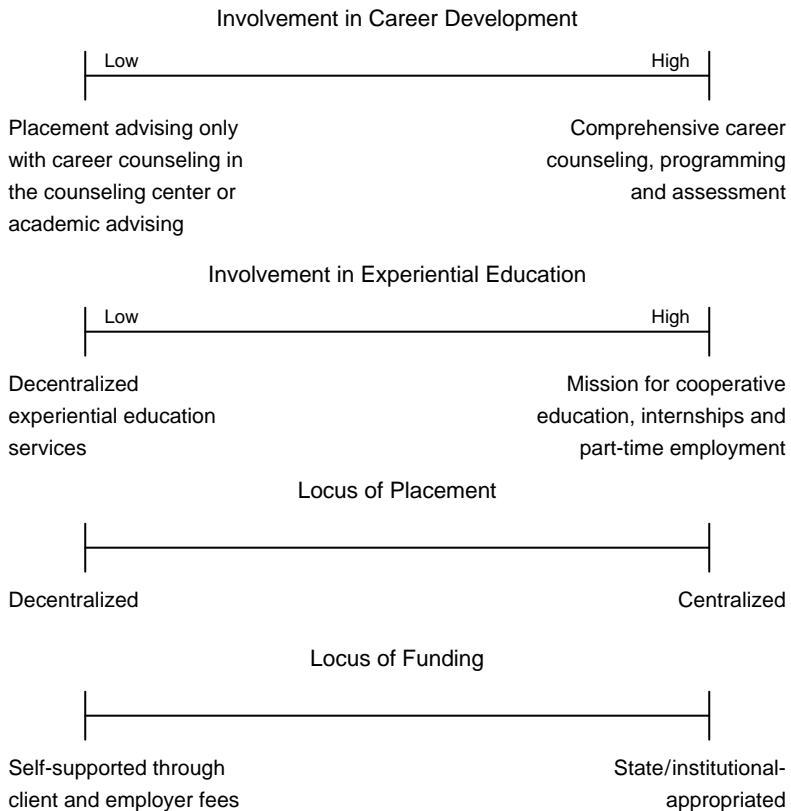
Involvement in Career Development

Low

High

Placement advising only with career counseling in the counseling center or academic advising

Comprehensive career counseling, programming and assessment

Involvement in Experiential Education

Low

High

Decentralized experiential education services

Mission for cooperative education, internships and part-time employment

Locus of Placement

Decentralized

Centralized

Locus of Funding

Self-supported through client and employer fees

State/institutional-appropriated